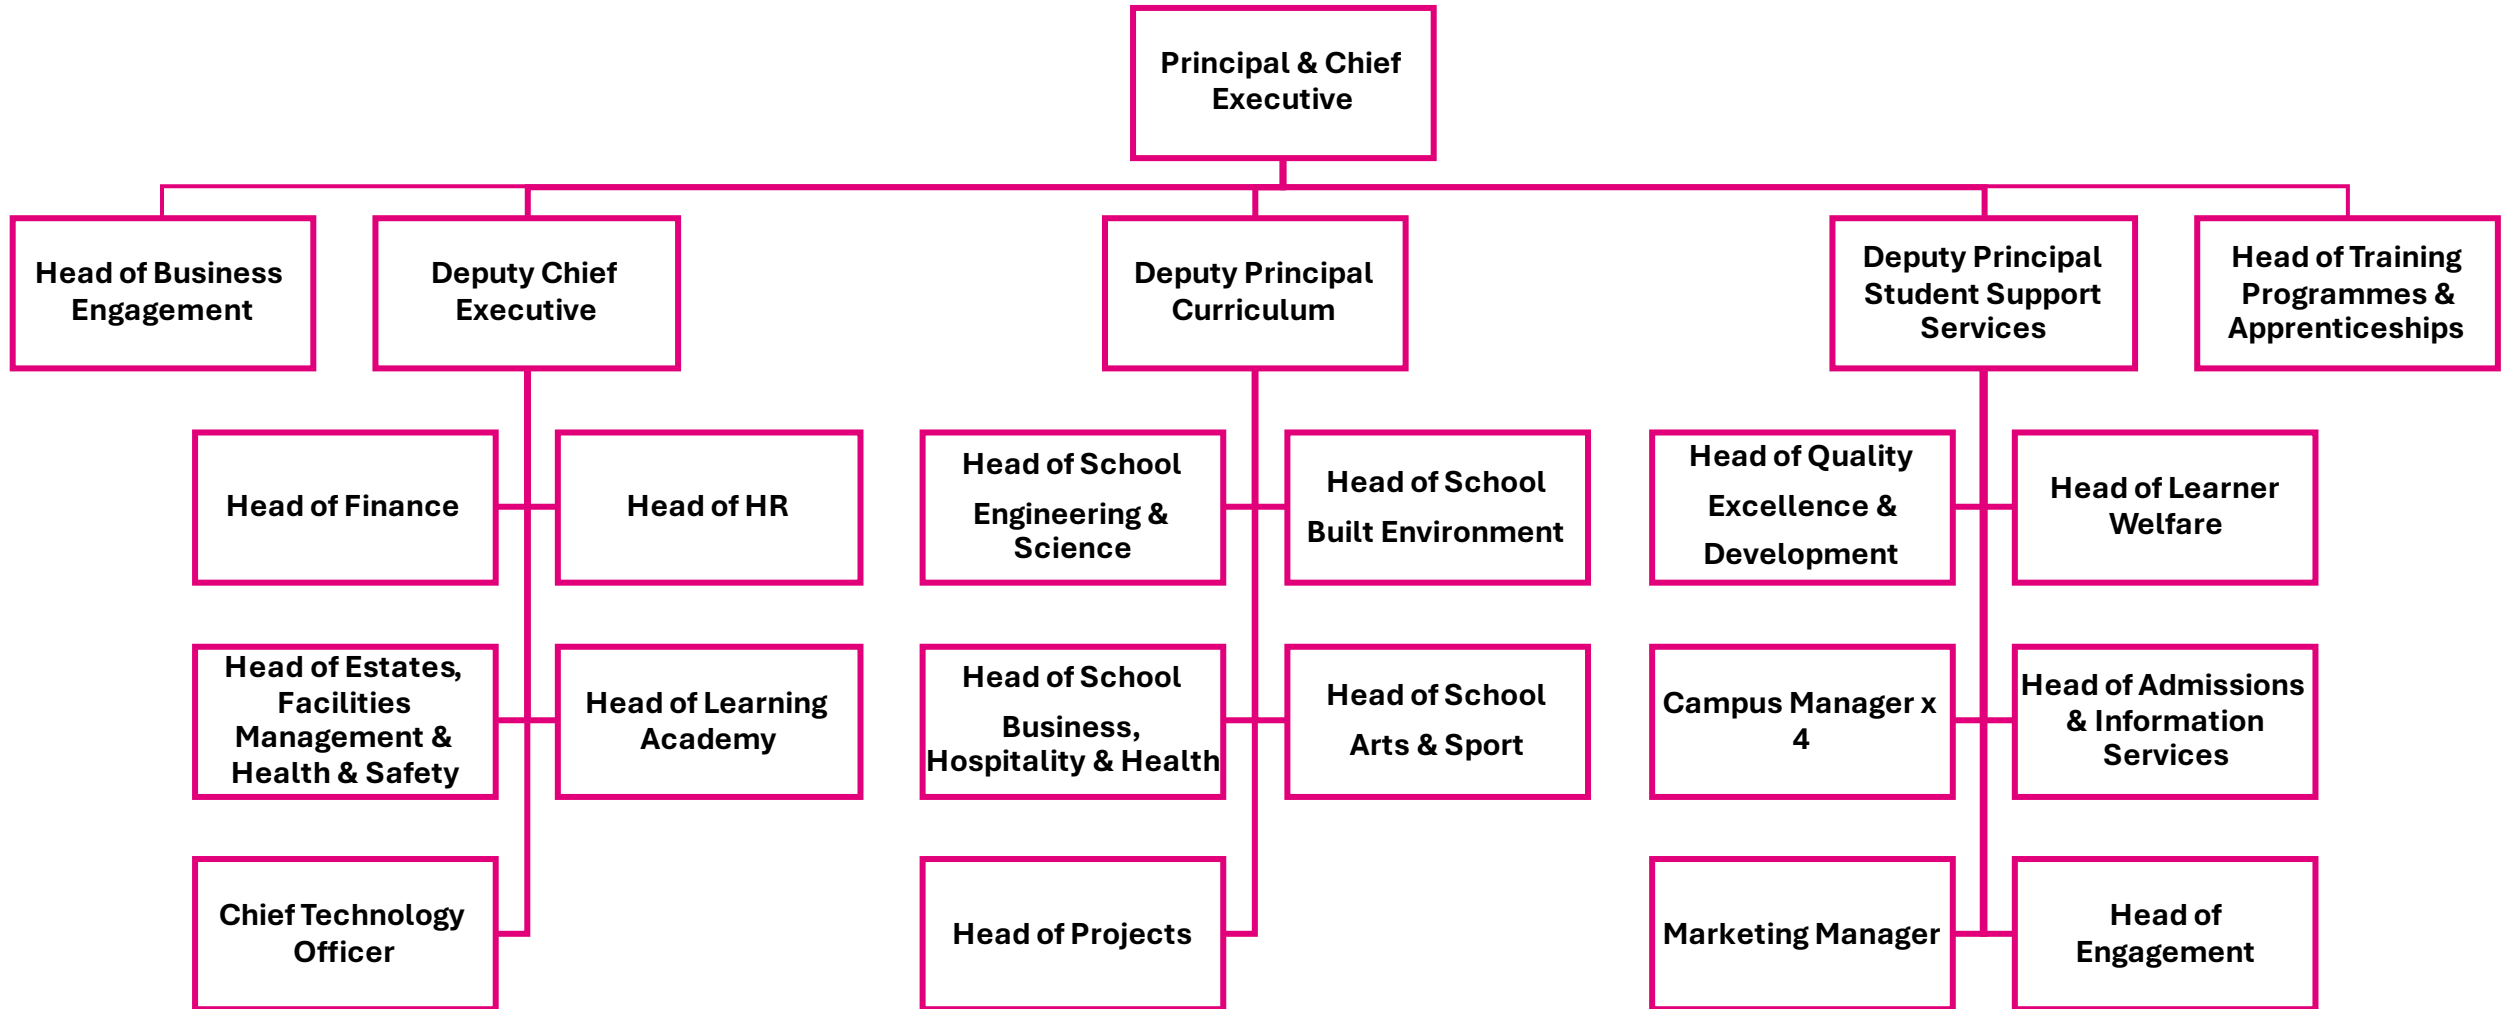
Principal & Chief Executive

Head of Business Engagement

Deputy Chief Executive

Deputy Principal Curriculum

Deputy Principal Student Support Services

Head of Training Programmes & Apprenticeships

Head of Finance

Head of HR

Head of Estates, Facilities Management & Health & Safety

Head of Learning Academy

Chief Technology Officer

Head of School Engineering & Science

Head of School Built Environment

Head of School Business, Hospitality & Health

Head of School Arts & Sport

Head of Projects

Head of Quality Excellence & Development

Head of Learner Welfare

Campus Manager x 4

Head of Admissions & Information Services

Marketing Manager

Head of Engagement